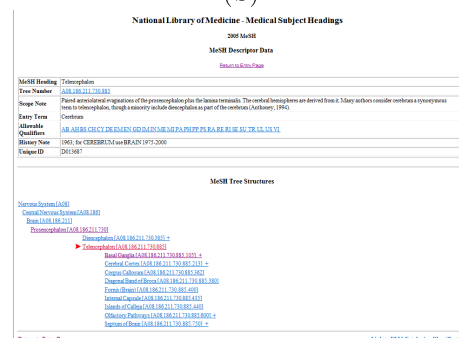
National Library of Medicine - Medical Subject Headings

2005 MeSH

MeSH Descriptor Data

Return to Entry Page

| MeSH Heading | Telencephalon |
|---|---|
| Tree Number | A08.186.211.730.885 |
| Scope Note | Paired anteriolateral evaginations of the prosencephalon plus the lamina terminalis. The cerebral hemispheres are derived from it. Many authors consider cerebrum a synonymous term to telencephalon, though a minority include diencephalon as part of the cerebrum (Anthoney, 1994). |
| Entry Term | Cerebrum |
| Allowable Qualifiers | AB AH BS CH CY DE EM EN GD IM IN ME MI PA PH PP PS RA RE RI SE SU TR UL US VI |
| History Note | 1963; for CEREBRUM use BRAIN 1975-2000 |
| Unique ID | D013687 |

MeSH Tree Structures

Nervous System [A08]
Central Nervous System [A08.186]
Brain [A08.186.211]
Prosencephalon [A08.186.211.730]
Diencephalon [A08.186.211.730.385] +
Telencephalon [A08.186.211.730.885]
Basal Ganglia [A08.186.211.730.885.105] +
Cerebral Cortex [A08.186.211.730.885.213] +
Corpus Callosum [A08.186.211.730.885.362]
Diagonal Band of Broca [A08.186.211.730.885.380]
Fornix (Brain) [A08.186.211.730.885.400]
Internal Capsule [A08.186.211.730.885.435]
Islands of Calleja [A08.186.211.730.885.440]
Olfactory Pathways [A08.186.211.730.885.600] +
Septum of Brain [A08.186.211.730.885.750] +

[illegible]